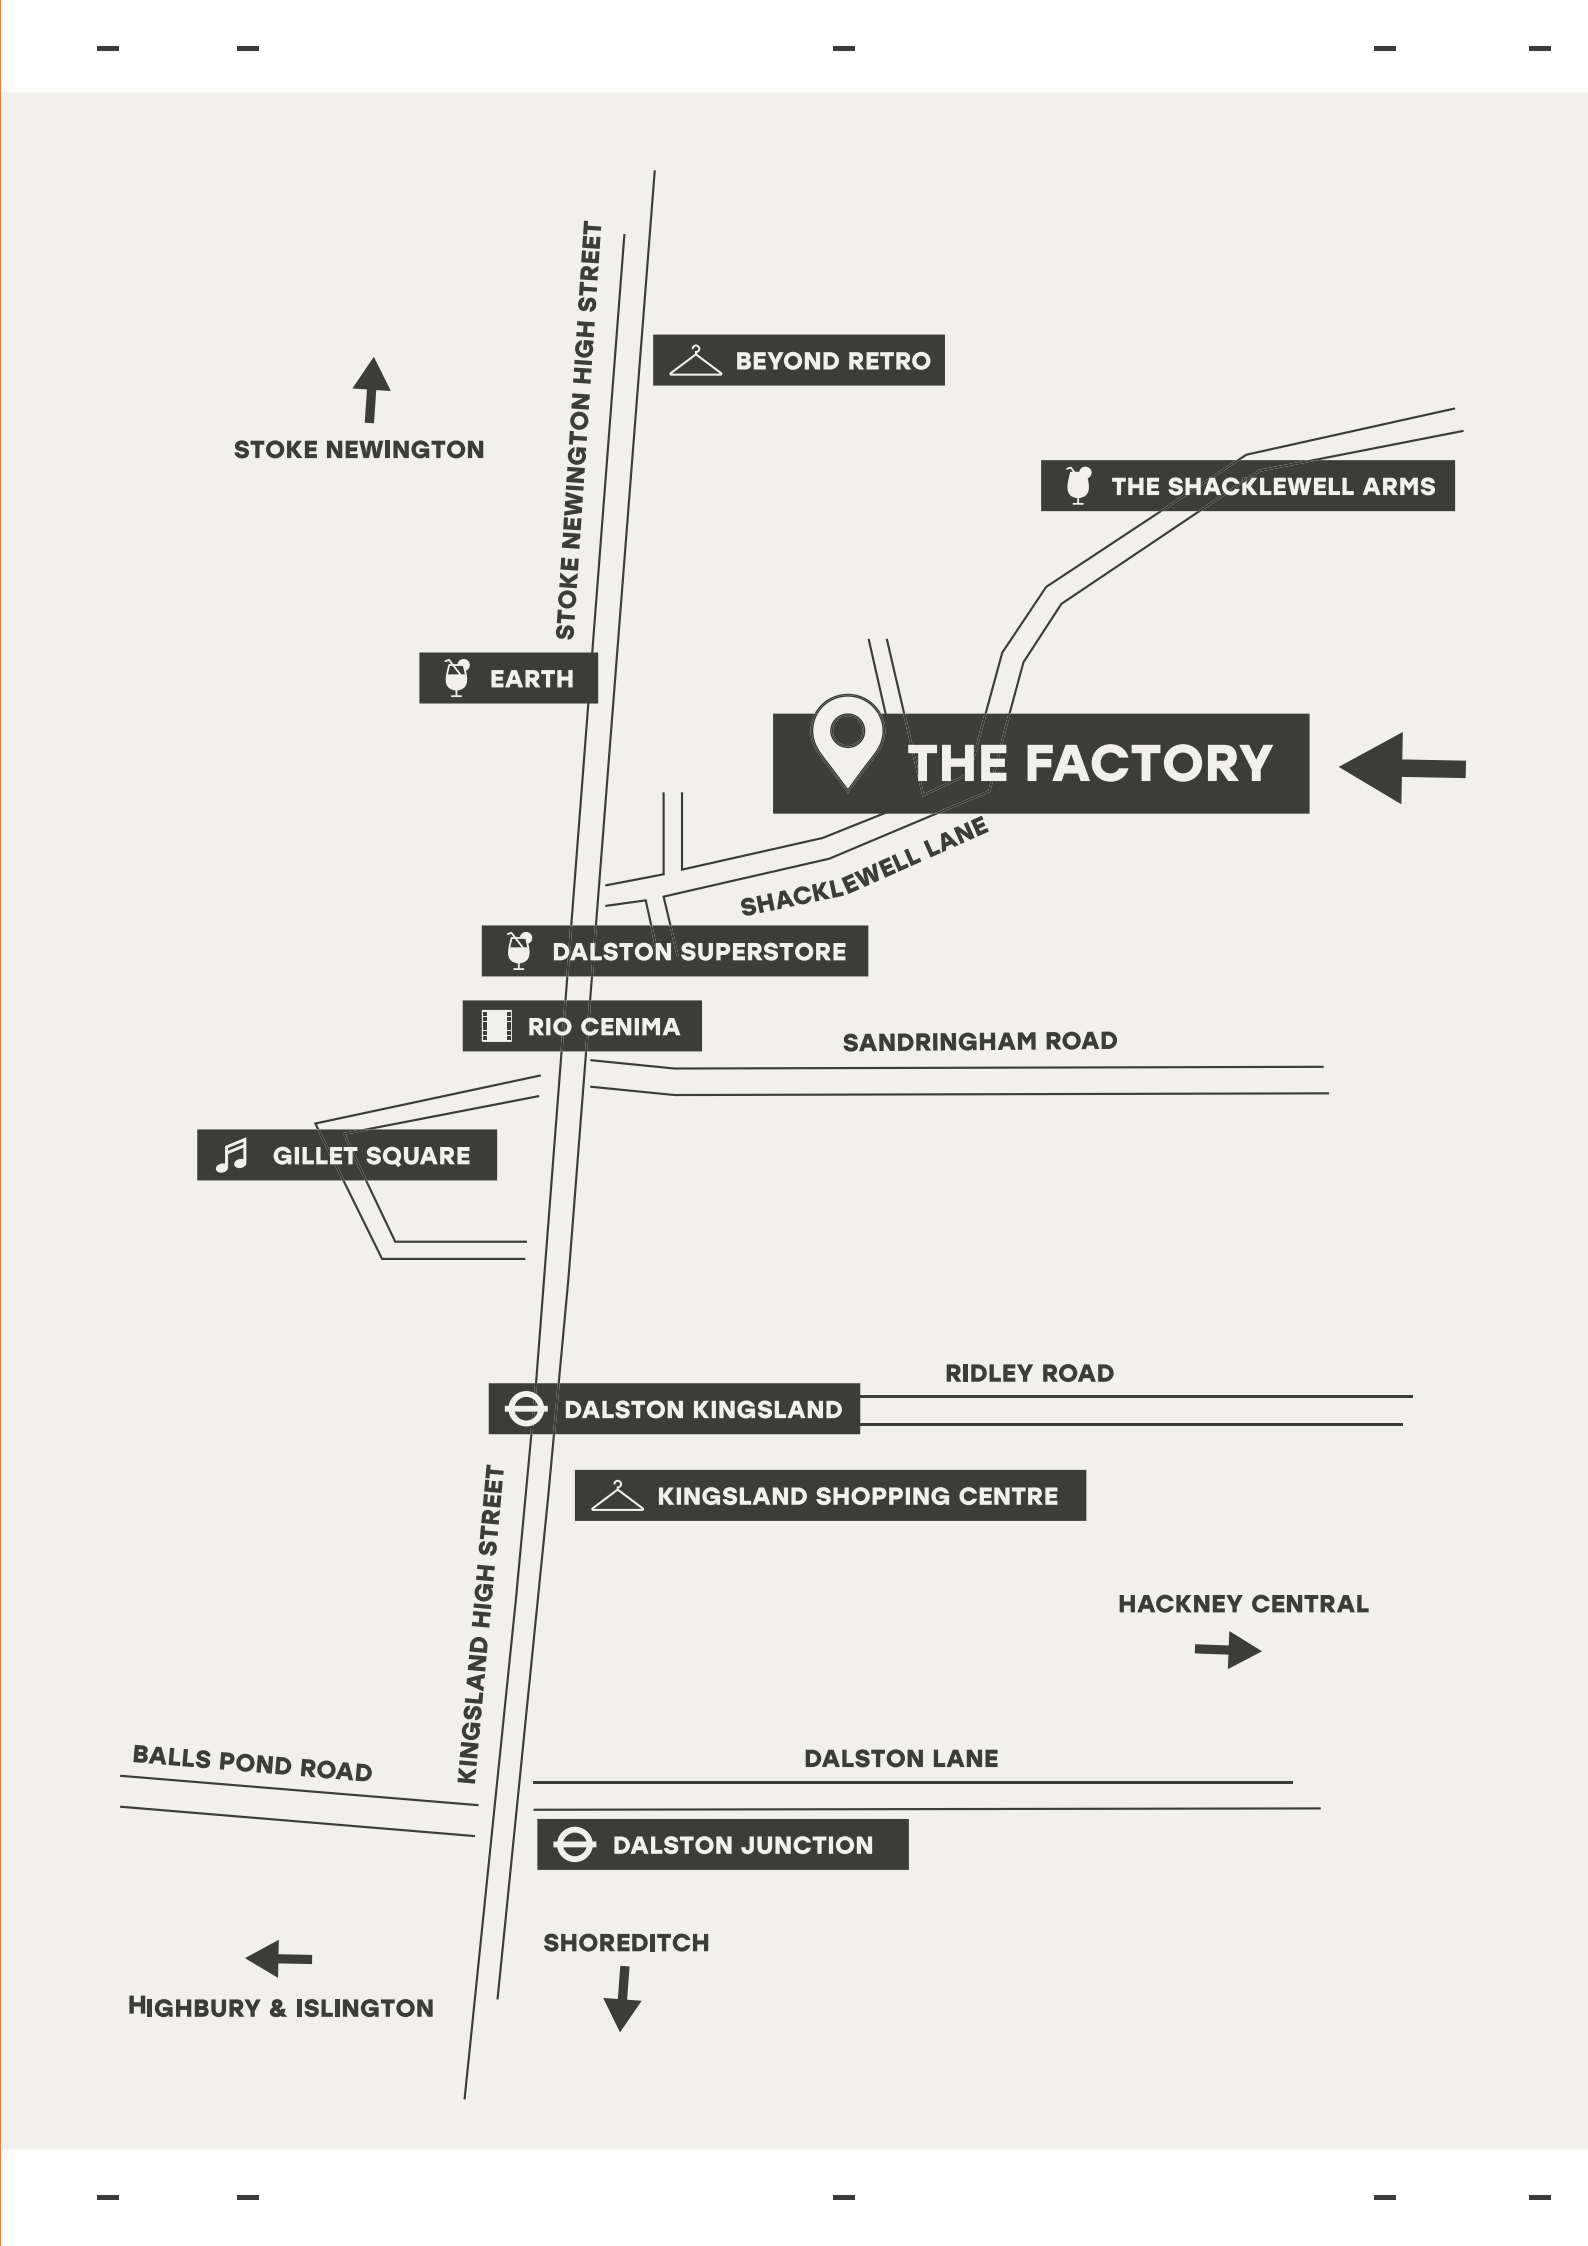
STOKE NEWINGTON HIGH STREET

BEYOND RETRO

STOKE NEWINGTON

THE SHACKLEWELL ARMS

EARTH

THE FACTORY

SHACKLEWELL LANE

DALSTON SUPERSTORE

RIO CENIMA

SANDRINGHAM ROAD

GILLET SQUARE

RIDLEY ROAD

DALSTON KINGSLAND

KINGSLAND SHOPPING CENTRE

KINGSLAND HIGH STREET

HACKNEY CENTRAL

BALLS POND ROAD

DALSTON LANE

DALSTON JUNCTION

SHOREDITCH

HIGHBURY & ISLINGTON